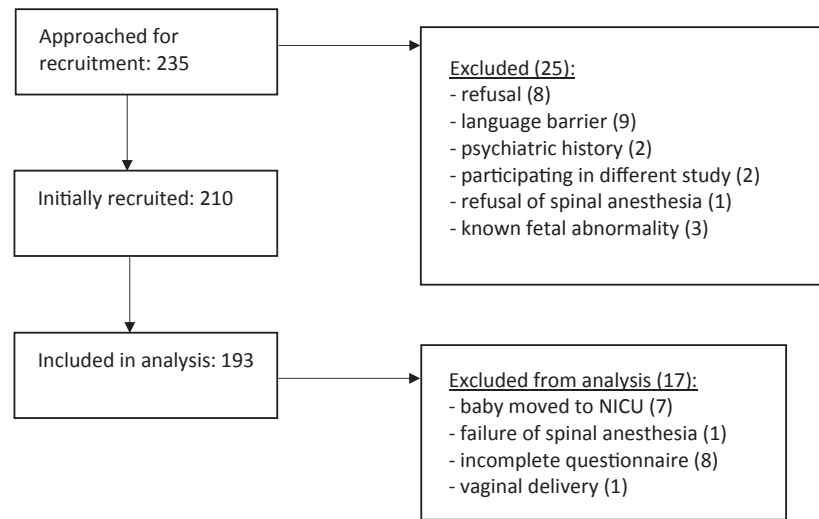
Approached for recruitment: 235

Excluded (25):
- refusal (8)
- language barrier (9)
- psychiatric history (2)
- participating in different study (2)
- refusal of spinal anesthesia (1)
- known fetal abnormality (3)

Initially recruited: 210

Included in analysis: 193

Excluded from analysis (17):
- baby moved to NICU (7)
- failure of spinal anesthesia (1)
- incomplete questionnaire (8)
- vaginal delivery (1)